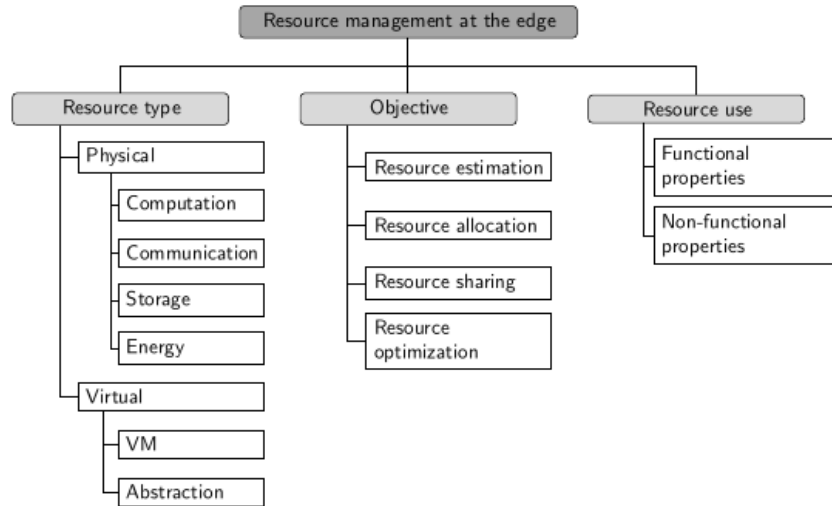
Resource management at the edge

Resource type

Physical

Computation

Communication

Storage

Energy

Virtual

VM

Abstraction

Objective

Resource estimation

Resource allocation

Resource sharing

Resource optimization

Resource use

Functional properties

Non-functional properties